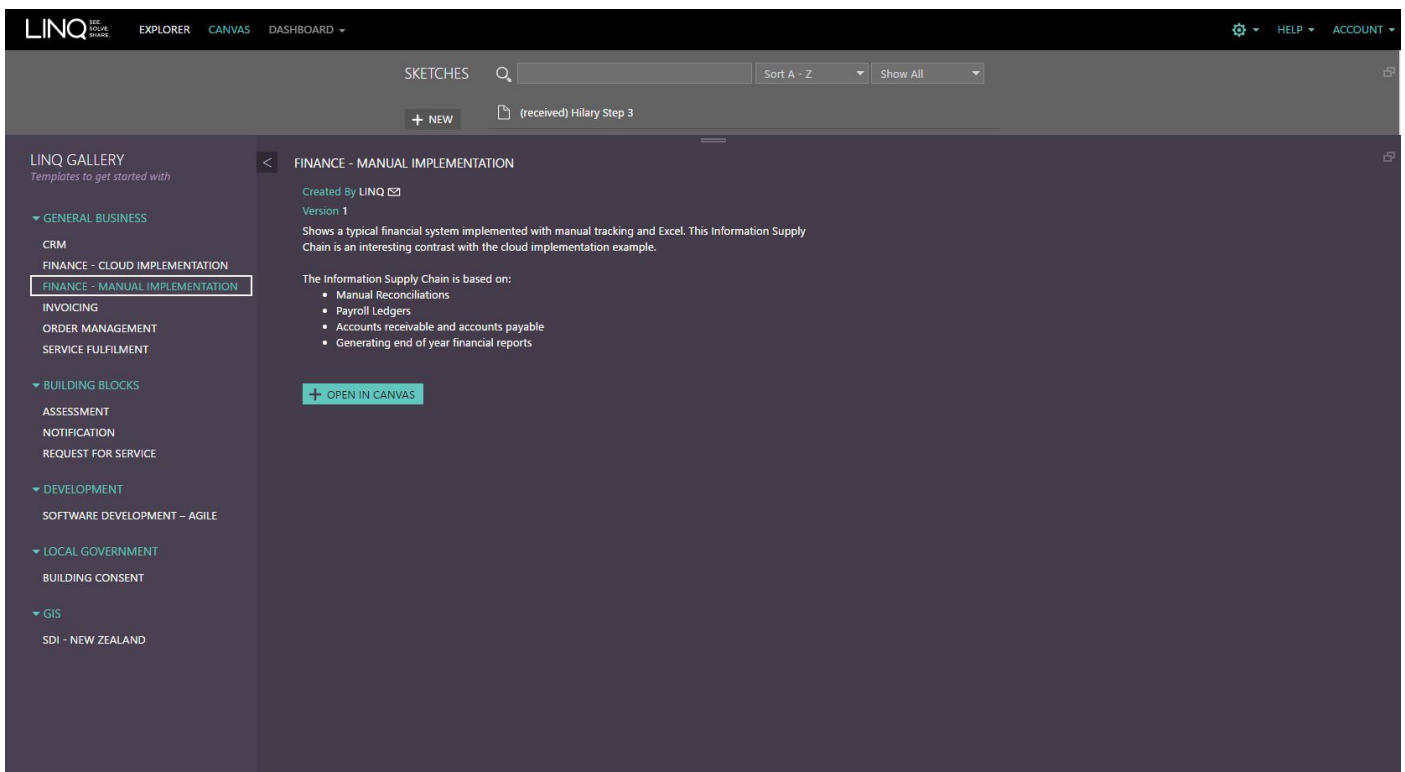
LINQ SEE. SOLVE. SHARE. EXPLORER CANVAS DASHBOARD ▾

⚙ ▾ HELP ▾ ACCOUNT ▾

SKETCHES

Sort A - Z ▾ Show All ▾

+ NEW

(received) Hilary Step 3

LINQ GALLERY
Templates to get started with

▾ GENERAL BUSINESS
CRM
FINANCE - CLOUD IMPLEMENTATION
FINANCE - MANUAL IMPLEMENTATION
INVOICING
ORDER MANAGEMENT
SERVICE FULFILMENT

▾ BUILDING BLOCKS
ASSESSMENT
NOTIFICATION
REQUEST FOR SERVICE

▾ DEVELOPMENT
SOFTWARE DEVELOPMENT – AGILE

▾ LOCAL GOVERNMENT
BUILDING CONSENT

▾ GIS
SDI - NEW ZEALAND

<

FINANCE - MANUAL IMPLEMENTATION

Created By LINQ
Version 1

Shows a typical financial system implemented with manual tracking and Excel. This Information Supply Chain is an interesting contrast with the cloud implementation example.

The Information Supply Chain is based on:
• Manual Reconciliations
• Payroll Ledgers
• Accounts receivable and accounts payable
• Generating end of year financial reports

+ OPEN IN CANVAS